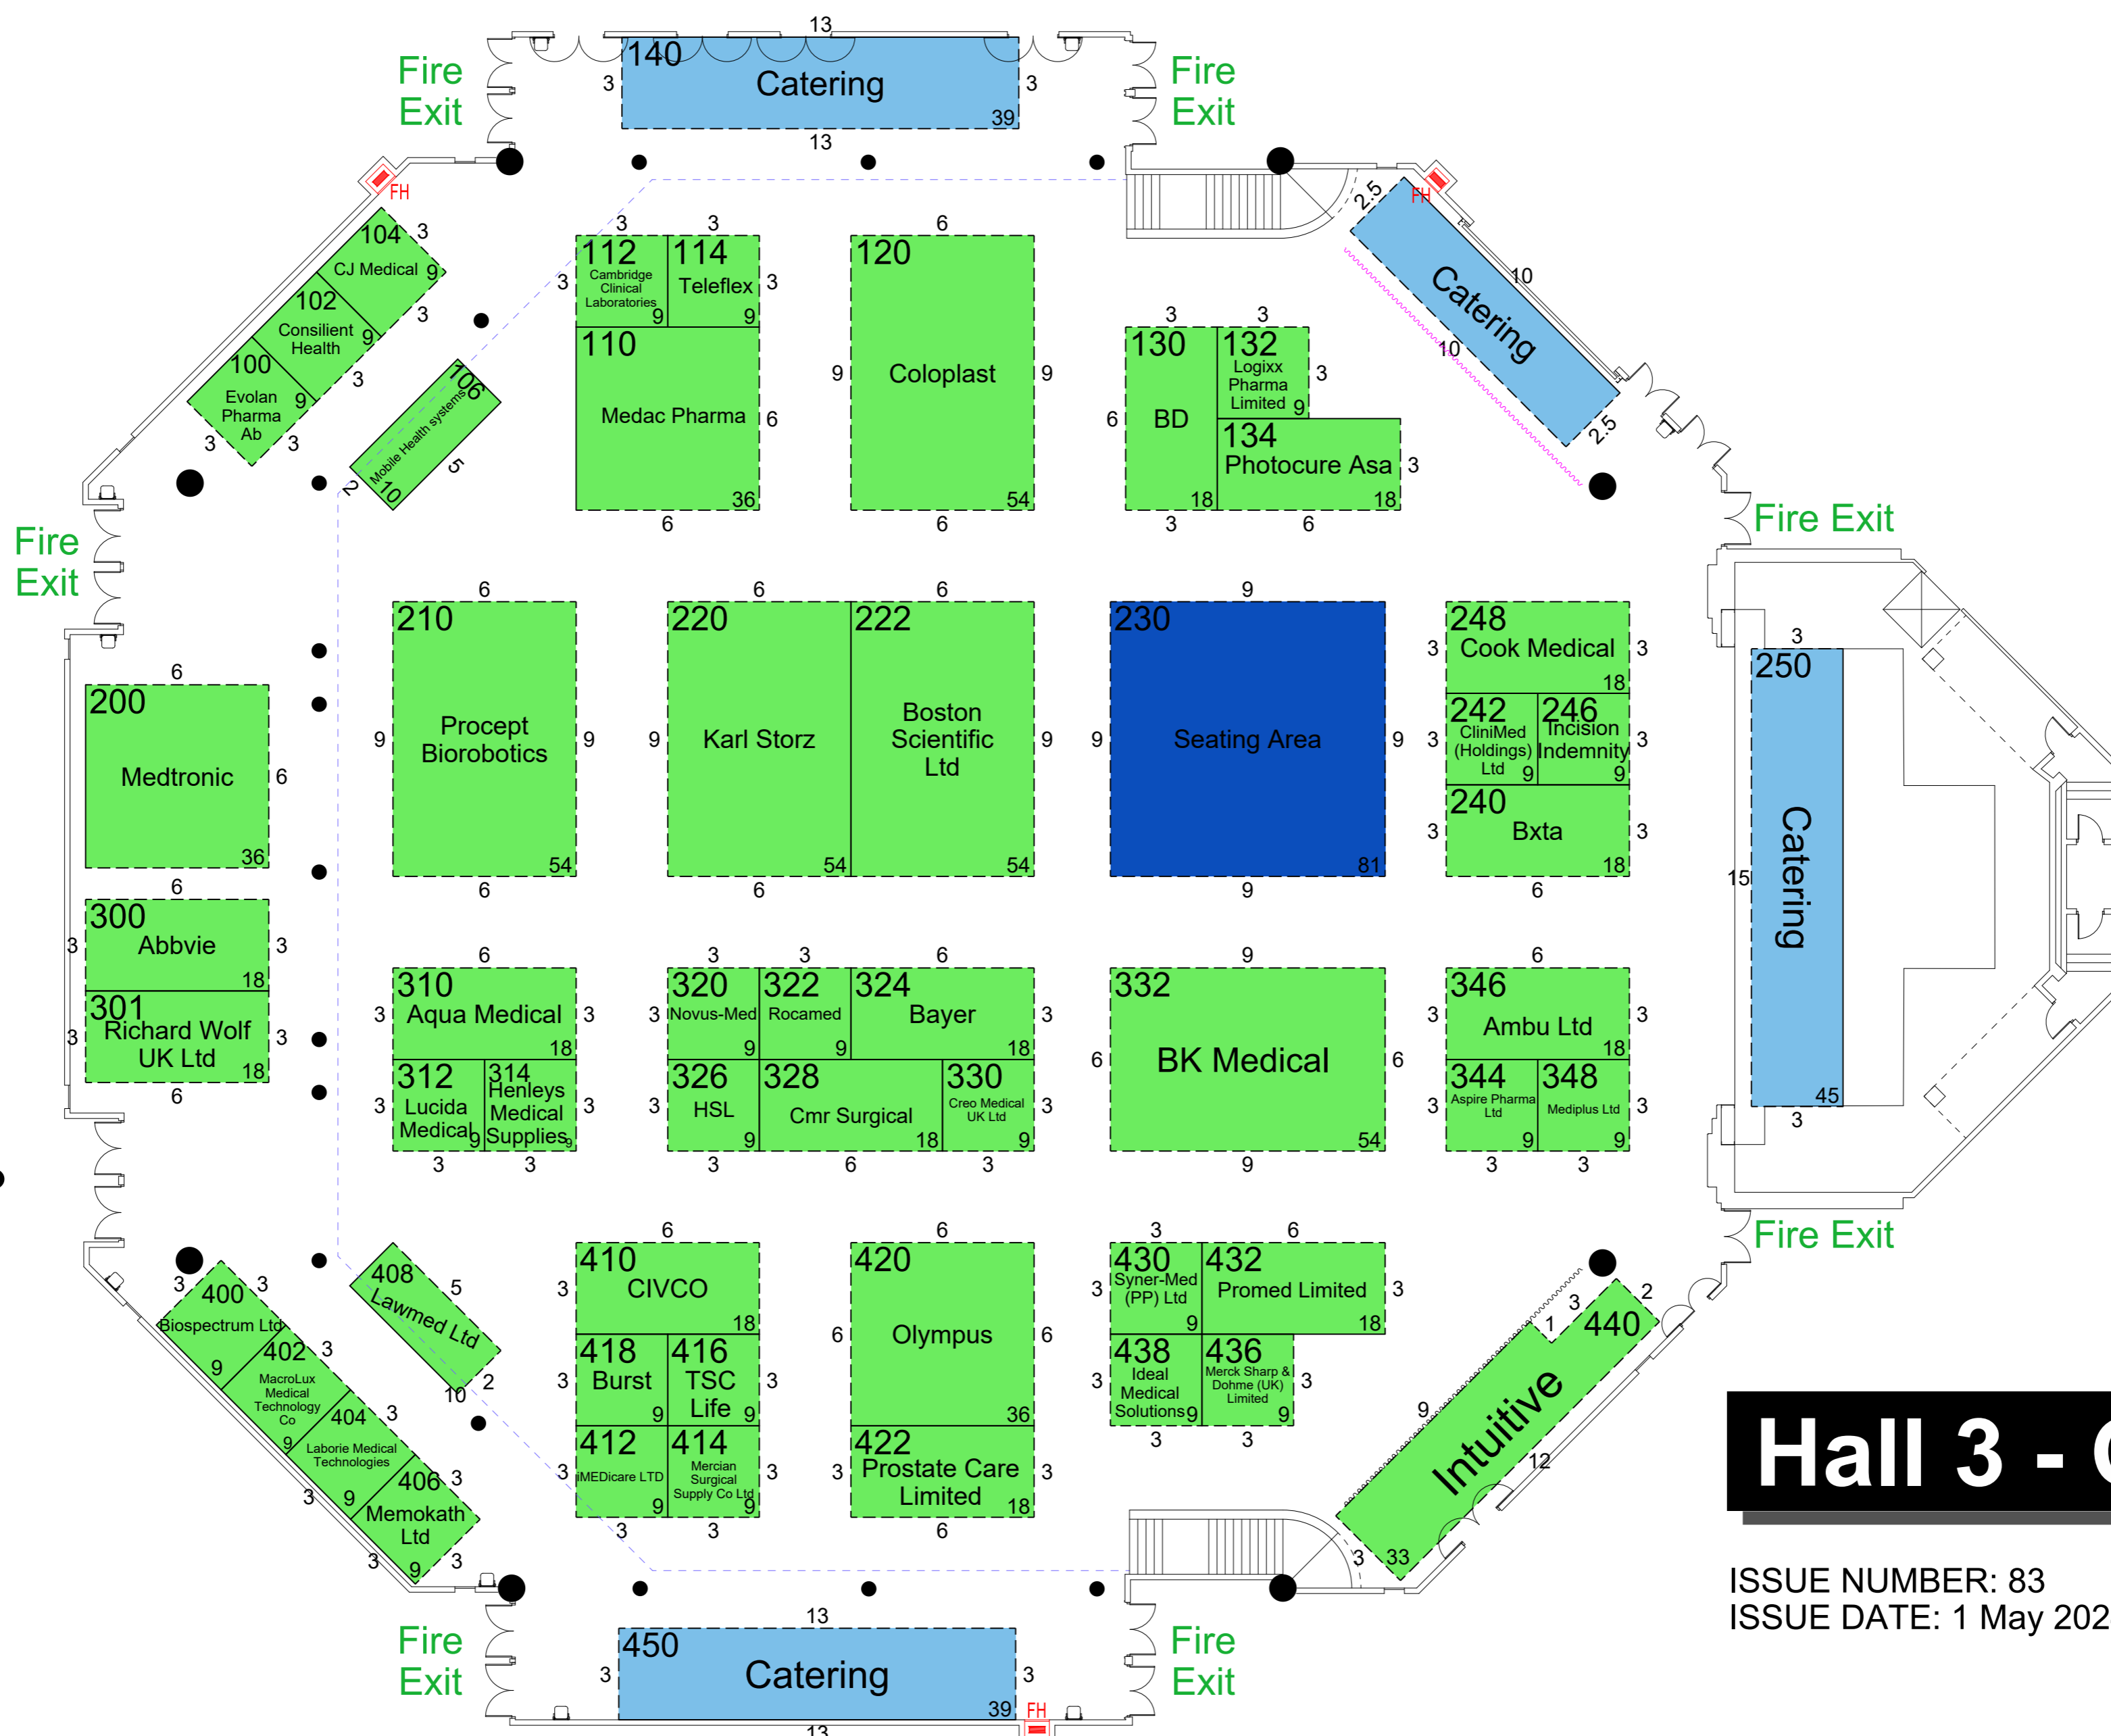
Fire Exit

13
140
Catering
3
3
39
13

Fire Exit

FH

104 CJ Medical 3 9 3
102 Consilient Health 9 3
100 Evolan Pharma Ab 9 3 3

106 Mobile Health systems 5 2 10

112 Cambridge Clinical Laboratories 9
114 Teleflex 9
3 3 3 3
110 Medac Pharma 6 36
6

120 Coloplast
6 9 9 54 6

130 BD 6 18 3 3
132 Logixx Pharma Limited 9 3 3
134 Photocure Asa 3 18 6

FH
2.5
Catering
10
10
2.5

Fire Exit

Fire Exit

6
200 Medtronic 6 36
210 Procept Biorobotics 6 9 9 54 6
220 Karl Storz 6 9 54 6
222 Boston Scientific Ltd 6 9 54
230 Seating Area 9 9 9 81 9
248 Cook Medical 3 3 18
242 CliniMed (Holdings) Ltd 3 9
246 Incision Indemnity 3 9
240 Bxta 3 3 18 6

3
250
Catering
15
45
3

6
300 Abbvie 3 3 18
301 Richard Wolf UK Ltd 3 3 18
6

310 Aqua Medical 6 3 3 18
312 Lucida Medical 3 9
314 Henleys Medical Supplies 3 9
3 3

320 Novus-Med 3 3 9
322 Rocamed 3 9
324 Bayer 6 3 18
326 HSL 3 9
328 Cmr Surgical 18
330 Creo Medical UK Ltd 3 9
3 6 3

332 BK Medical 9 6 6 54 9

346 Ambu Ltd 6 3 3 18
344 Aspire Pharma Ltd 3 9
348 Mediplus Ltd 3 9
3 3

Fire Exit

3 3
400 Biospectrum Ltd 9
402 MacroLux Medical Technology Co 3 9
404 Laborie Medical Technologies 3
406 Memokath Ltd 3 9 3 3 9

408 Lawmed Ltd 5 10 2

6
410 CIVCO 3 18
418 Burst 3 9
416 TSC Life 3 9
412 iMEDicare LTD 3 9
414 Mercian Surgical Supply Co Ltd 3 9
3 3

420 Olympus 6 6 6 36
422 Prostate Care Limited 3 3 18
6

3 6
430 Syner-Med (PP) Ltd 3 9
432 Promed Limited 3 18
438 Ideal Medical Solutions 3 9
436 Merck Sharp & Dohme (UK) Limited 3 9
3 3

2
3
1
440
Intuitive
9
12
3
33

Hall 3 - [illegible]

ISSUE NUMBER: 83
ISSUE DATE: 1 May 202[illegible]

Fire Exit

13
450
Catering
3
3
39
FH
13

Fire Exit